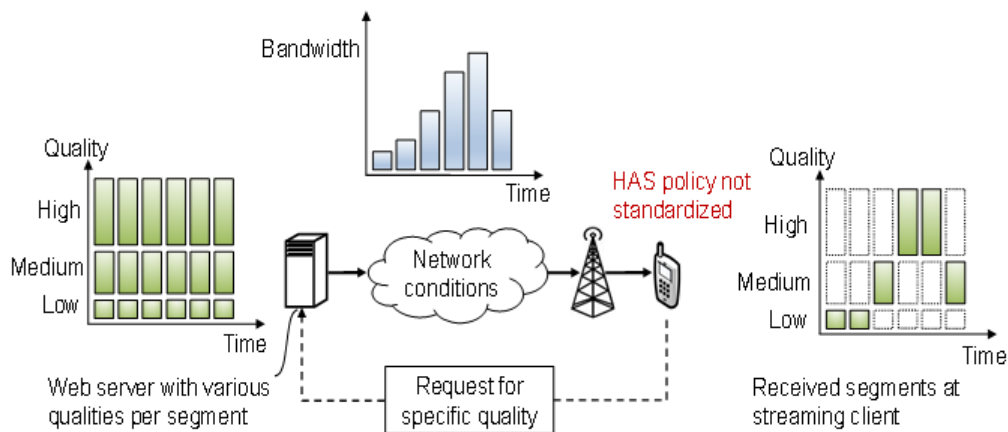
Bandwidth

Time

Quality

High

Medium

Low

Time

Network conditions

HAS policy not standardized

Quality

High

Medium

Low

Time

Web server with various qualities per segment

Request for specific quality

Received segments at streaming client